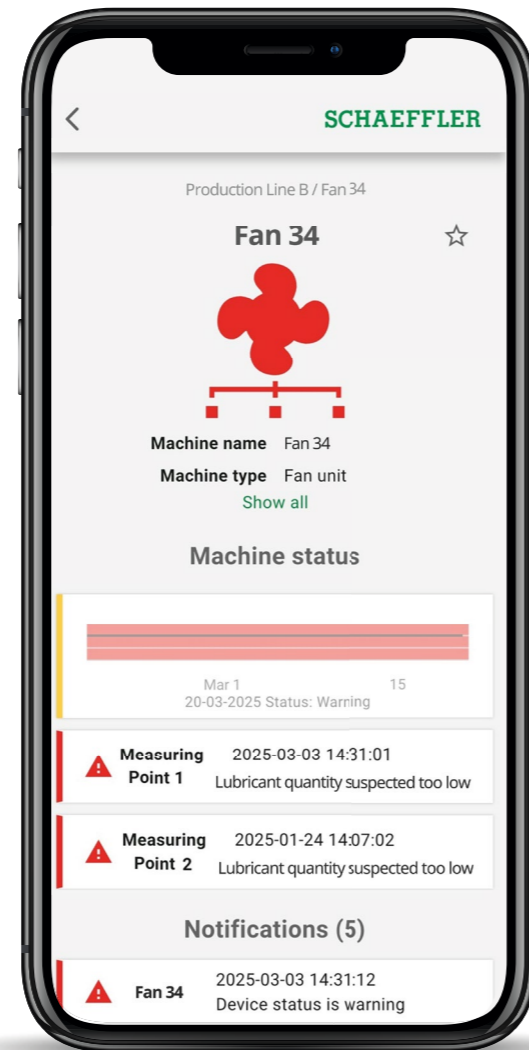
SCHAEFFLER

Production Line B / Fan 34

Fan 34

Machine name Fan 34
Machine type Fan unit
Show all

Machine status

Mar 1
15
20-03-2025 Status: Warning

Measuring Point 1
2025-03-03 14:31:01
Lubricant quantity suspected too low

Measuring Point 2
2025-01-24 14:07:02
Lubricant quantity suspected too low

Notifications (5)

Fan 34
2025-03-03 14:31:12
Device status is warning